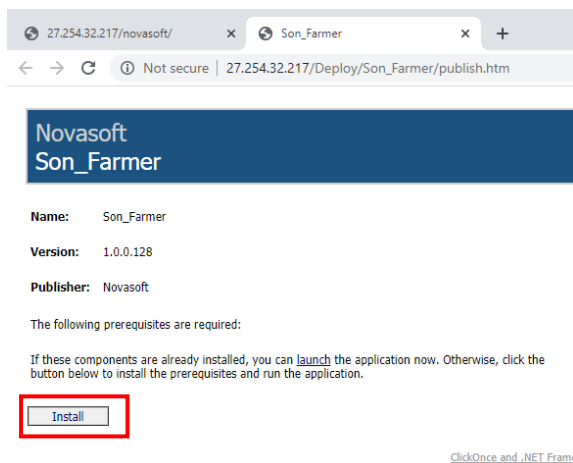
27.254.32.217/novasoft/ ×
Son_Farmer ×
+
Not secure | 27.254.32.217/Deploy/Son_Farmer/publish.htm

Novasoft
Son_Farmer

Name: Son_Farmer

Version: 1.0.0.128

Publisher: Novasoft

The following prerequisites are required:

If these components are already installed, you can launch the application now. Otherwise, click the button below to install the prerequisites and run the application.

Install

ClickOnce and .NET Fram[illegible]